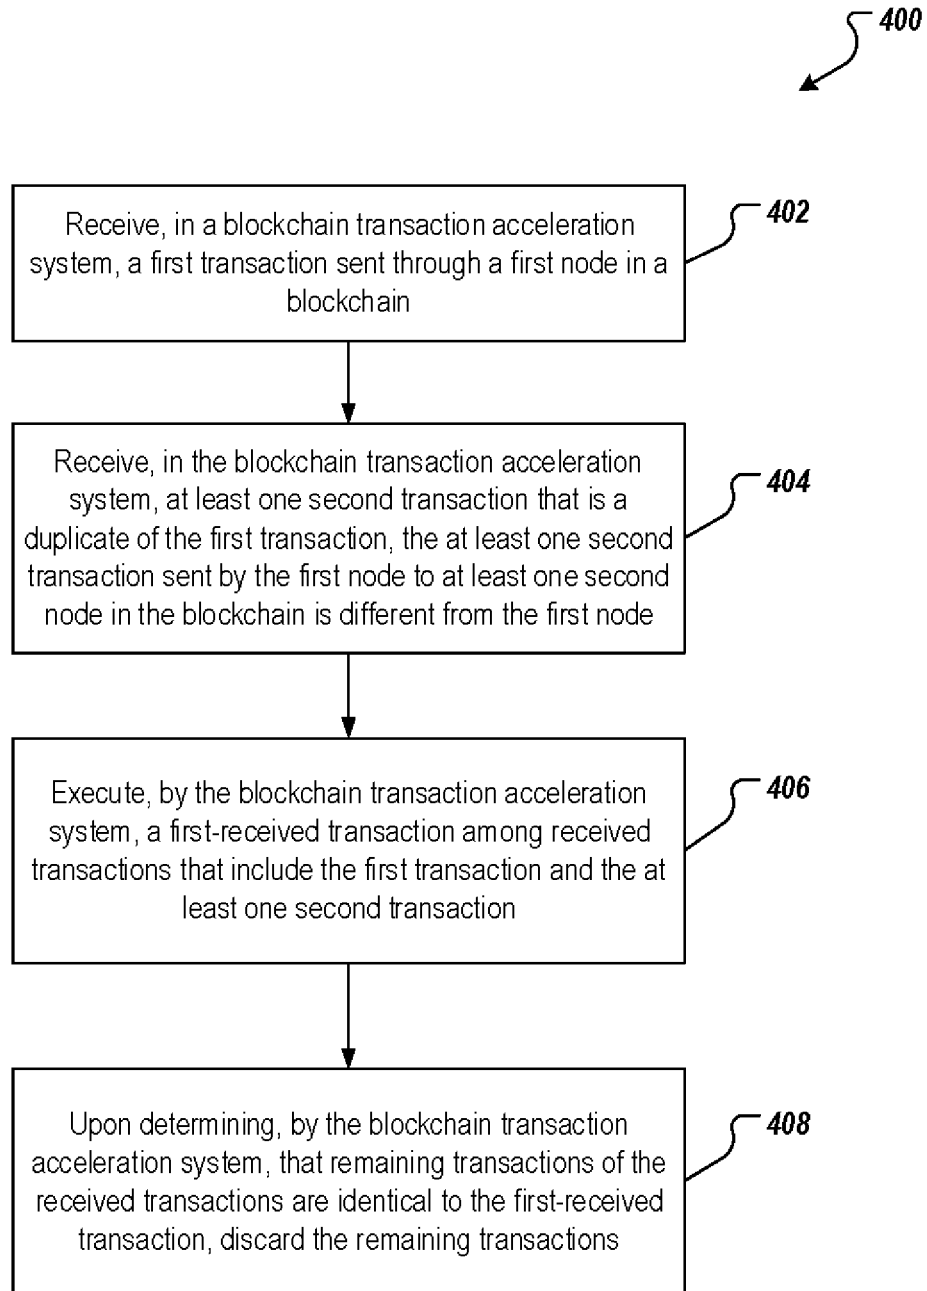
400

Receive, in a blockchain transaction acceleration system, a first transaction sent through a first node in a blockchain

402

Receive, in the blockchain transaction acceleration system, at least one second transaction that is a duplicate of the first transaction, the at least one second transaction sent by the first node to at least one second node in the blockchain is different from the first node

404

Execute, by the blockchain transaction acceleration system, a first-received transaction among received transactions that include the first transaction and the at least one second transaction

406

Upon determining, by the blockchain transaction acceleration system, that remaining transactions of the received transactions are identical to the first-received transaction, discard the remaining transactions

408